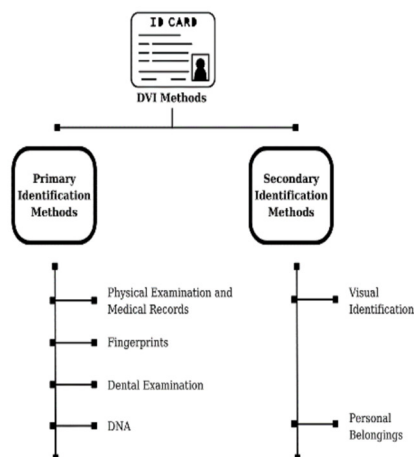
ID CARD

DVI Methods

Primary Identification Methods

Secondary Identification Methods

Physical Examination and Medical Records

Fingerprints

Dental Examination

DNA

Visual Identification

Personal Belongings